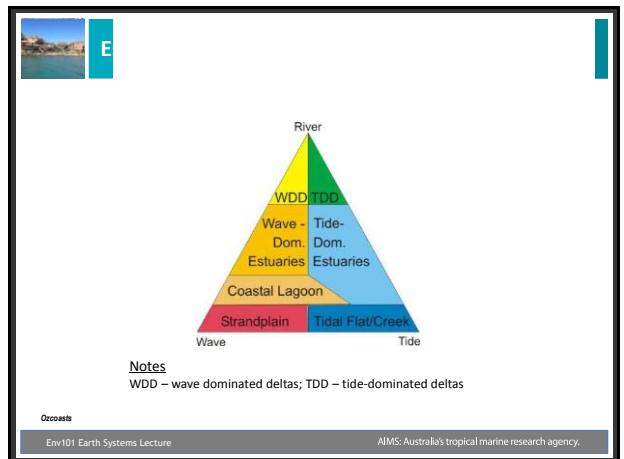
E

River

WDD TDD

Wave - Dom. Estuaries

Tide- Dom. Estuaries

Coastal Lagoon

Strandplain

Tidal Flat/Creek

Wave

Tide

Notes
WDD – wave dominated deltas; TDD – tide-dominated deltas

Ozcoasts

Env101 Earth Systems Lecture

AIMS: Australia's tropical marine research agency.